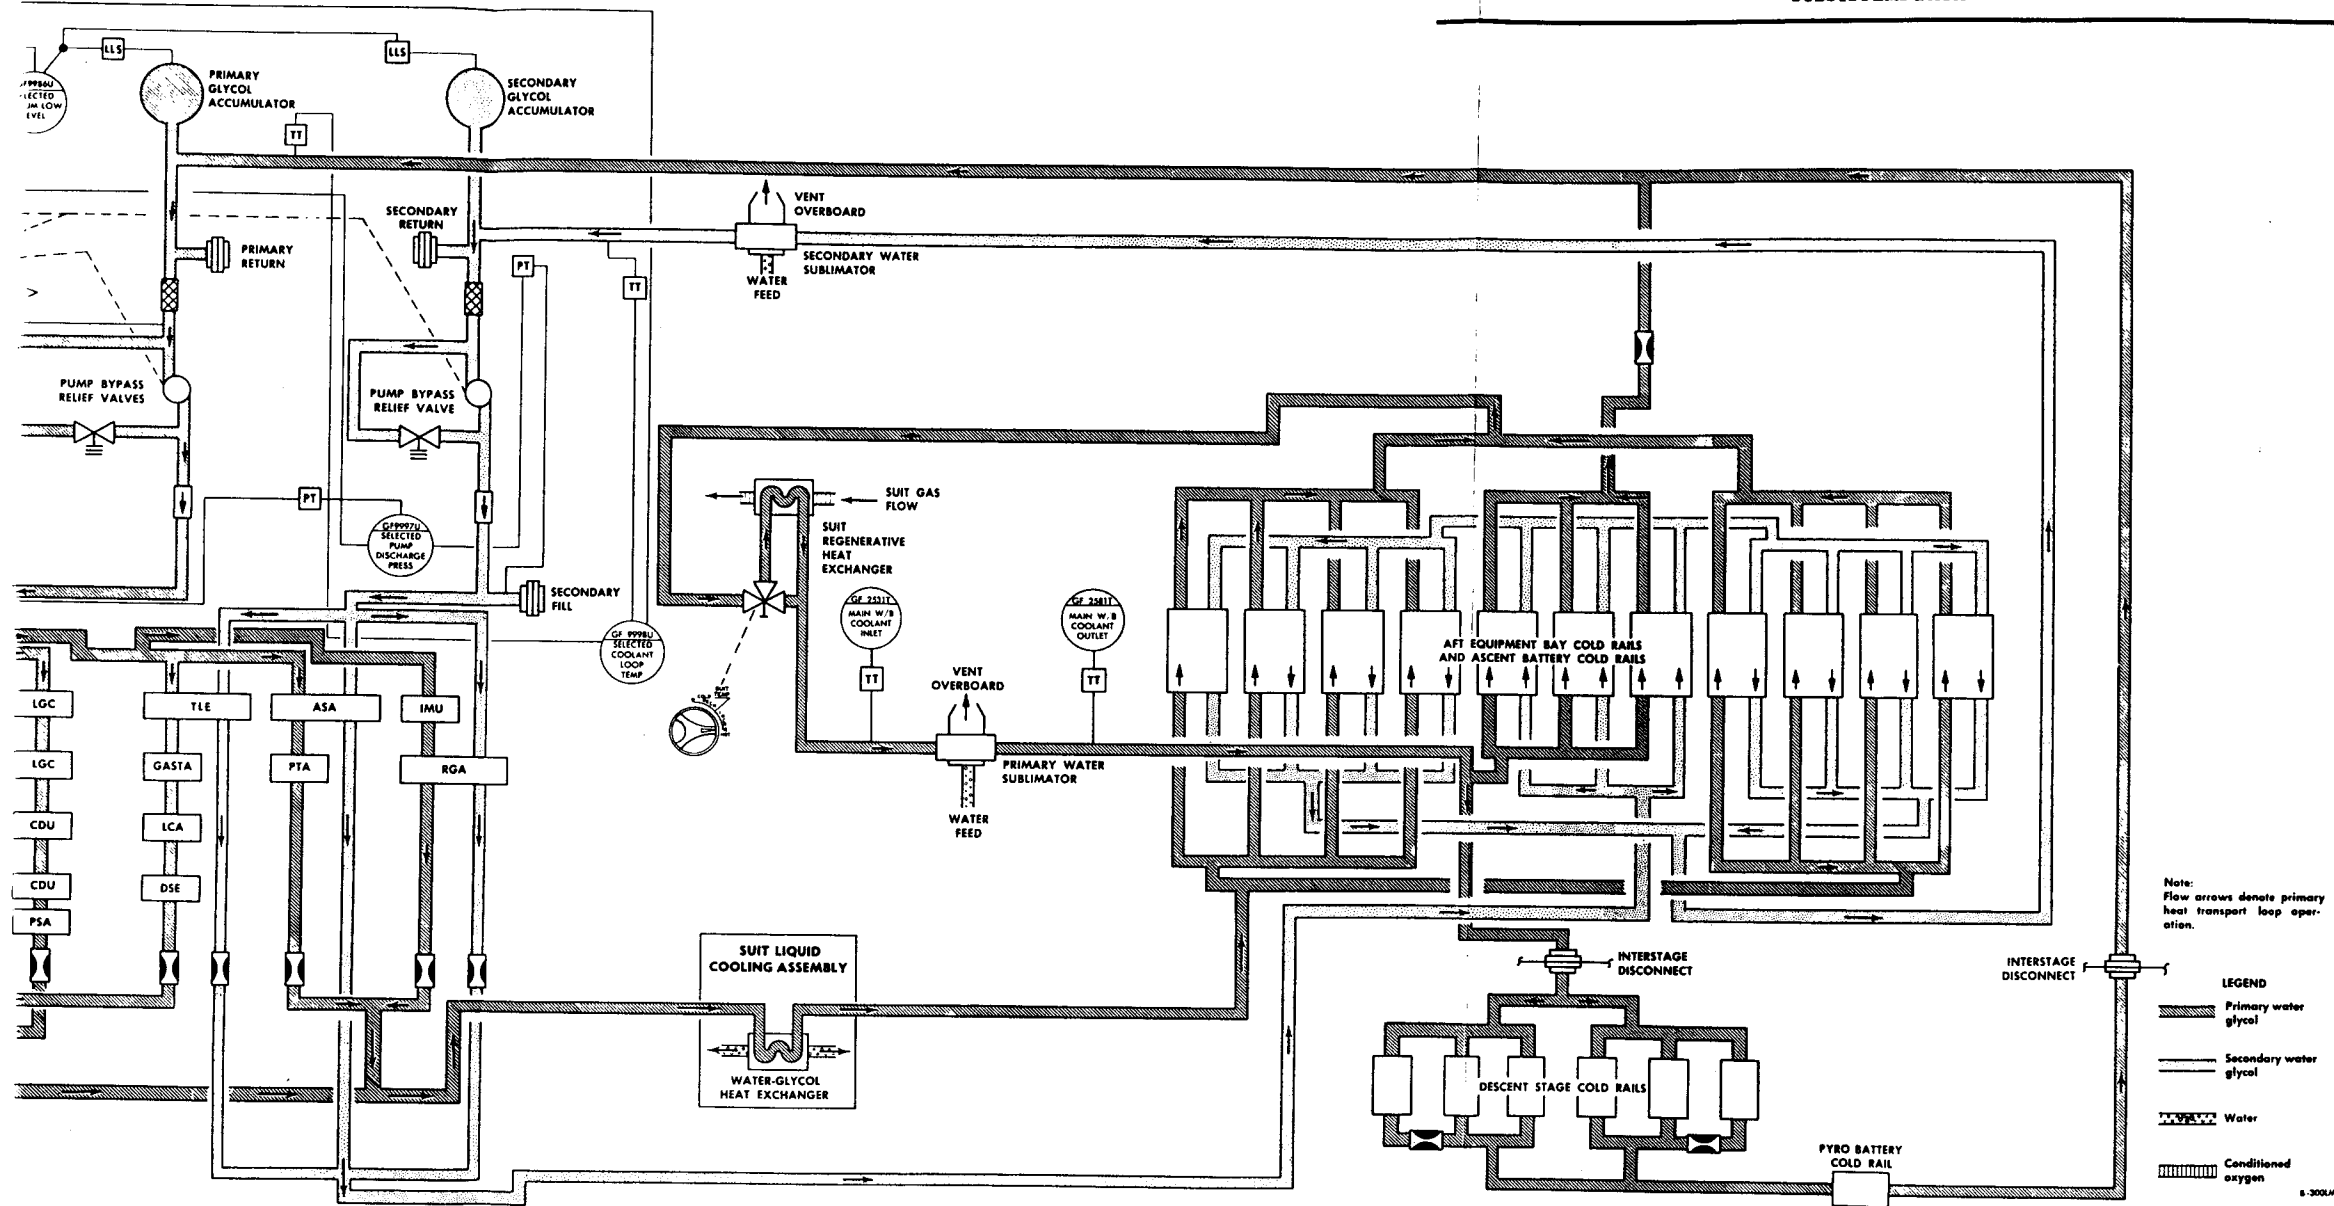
LLS
LLS
GF9986U SELECTED ACCUM LOW LEVEL
PRIMARY GLYCOL ACCUMULATOR
SECONDARY GLYCOL ACCUMULATOR
TT
VENT OVERBOARD
SECONDARY RETURN
PRIMARY RETURN
SECONDARY WATER SUBLIMATOR
WATER FEED
PT
TT
PUMP BYPASS RELIEF VALVES
PUMP BYPASS RELIEF VALVE
PT
GF9997U SELECTED PUMP DISCHARGE PRESS
SUIT GAS FLOW
SUIT REGENERATIVE HEAT EXCHANGER
SECONDARY FILL
GF 9998U SELECTED COOLANT LOOP TEMP
GF 2531T MAIN W/B COOLANT INLET
GF 2581T MAIN W/B COOLANT OUTLET
AFT EQUIPMENT BAY COLD RAILS AND ASCENT BATTERY COLD RAILS
VENT OVERBOARD
TT
TT
LGC
TLE
ASA
IMU
LGC
GASTA
PTA
RGA
PRIMARY WATER SUBLIMATOR
WATER FEED
CDU
LCA
CDU
DSE
PSA
SUIT LIQUID COOLING ASSEMBLY
WATER-GLYCOL HEAT EXCHANGER
INTERSTAGE DISCONNECT
INTERSTAGE DISCONNECT
DESCENT STAGE COLD RAILS
PYRO BATTERY COLD RAIL
Note:
Flow arrows denote primary heat transport loop operation.
LEGEND
Primary water glycol
Secondary water glycol
Water
Conditioned oxygen
S-300LM